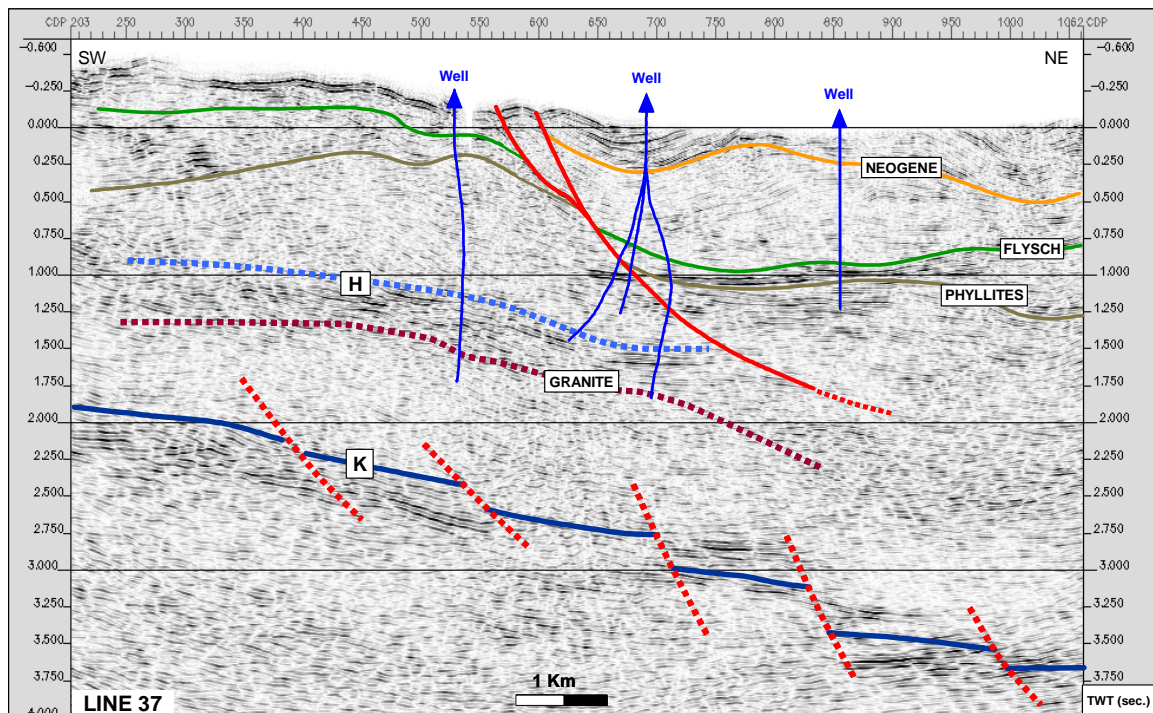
CDP 203 250 300 350 400 450 500 550 600 650 700 750 800 850 900 950 1000 1062 CDP

SW

NE

Well

Well

Well

NEOGENE

FLYSCH

PHYLLITES

H

GRANITE

K

-0.600 -0.250 0.000 0.250 0.500 0.750 1.000 1.250 1.500 1.750 2.000 2.250 2.500 2.750 3.000 3.250 3.500 3.750 4.000

-0.600 -0.250 0.000 0.250 0.500 0.750 1.000 1.250 1.500 1.750 2.000 2.250 2.500 2.750 3.000 3.250 3.500 3.750

1 Km

LINE 37

TWT (sec.)